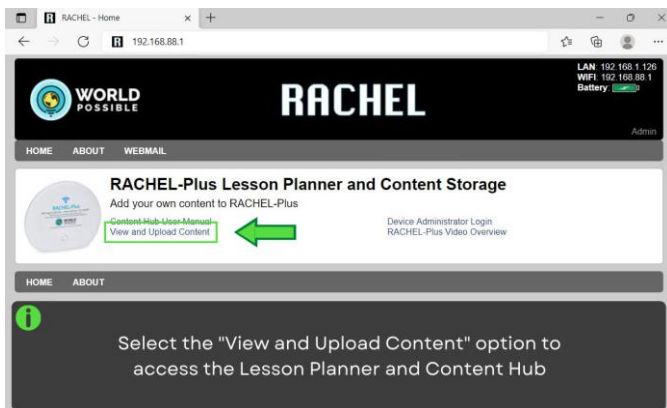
RACHEL - Home

192.168.88.1

WORLD POSSIBLE

RACHEL

LAN: 192.168.1.126
WIFI: 192.168.88.1
Battery:

Admin

HOME ABOUT WEBMAIL

RACHEL-Plus Lesson Planner and Content Storage

Add your own content to RACHEL-Plus

Content Hub User Manual
View and Upload Content

Device Administrator Login
RACHEL-Plus Video Overview

HOME ABOUT

Select the "View and Upload Content" option to access the Lesson Planner and Content Hub